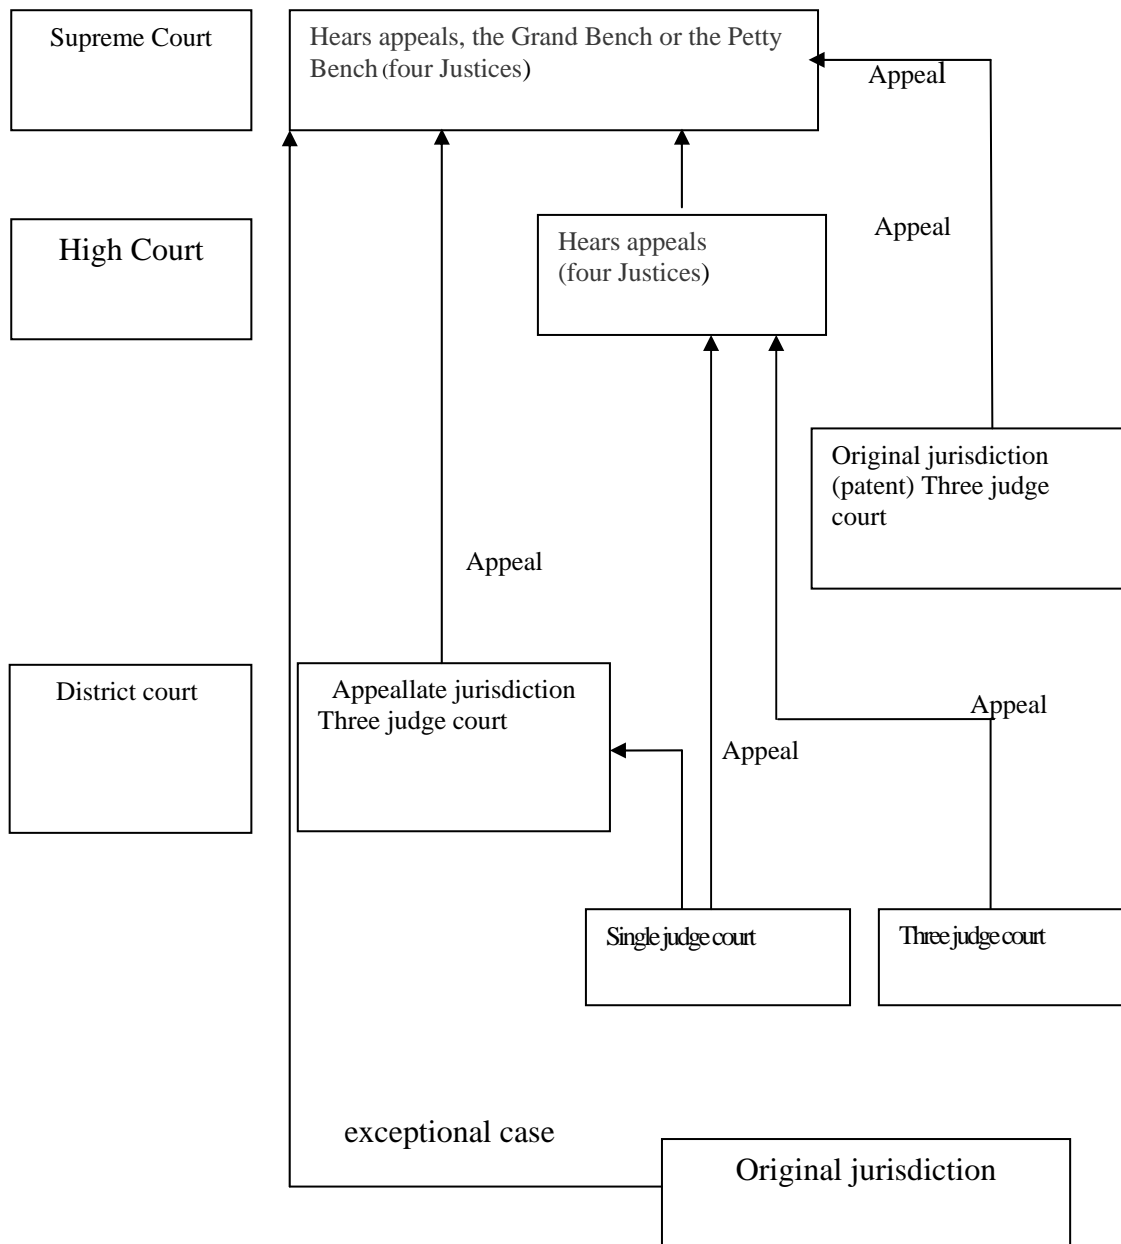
Supreme Court

Hears appeals, the Grand Bench or the Petty Bench (four Justices)

Appeal

High Court

Hears appeals (four Justices)

Appeal

Original jurisdiction (patent) Three judge court

Appeal

District court

Appeallate jurisdiction Three judge court

Appeal

Appeal

Single judge court

Three judge court

exceptional case

Original jurisdiction